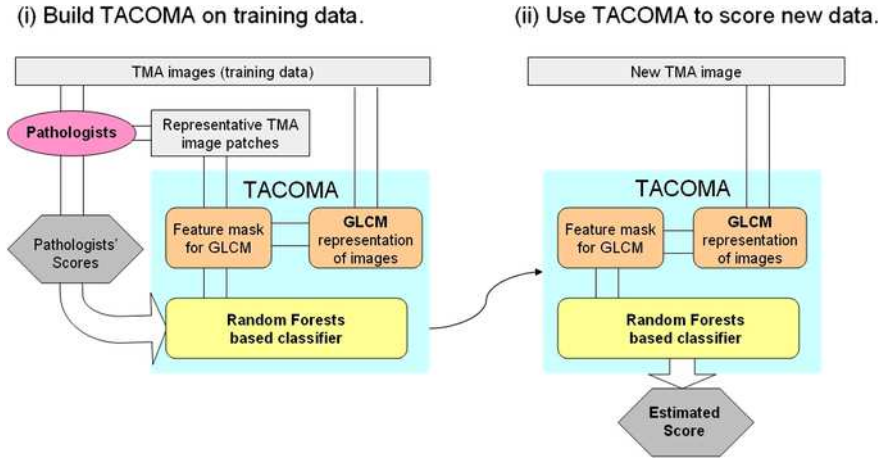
(i) Build TACOMA on training data.

TMA images (training data)

Pathologists

Representative TMA image patches

TACOMA

Pathologists' Scores

Feature mask for GLCM

GLCM representation of images

Random Forests based classifier

(ii) Use TACOMA to score new data.

New TMA image

TACOMA

Feature mask for GLCM

GLCM representation of images

Random Forests based classifier

Estimated Score